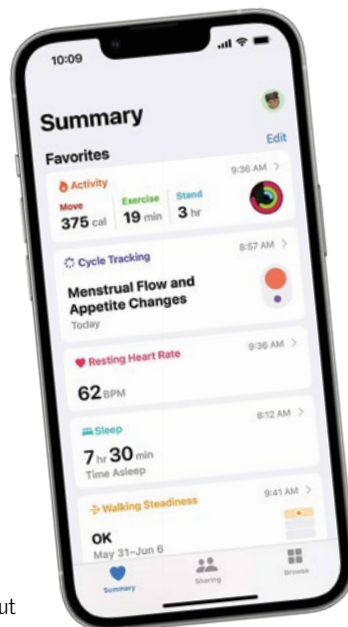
10:09

Summary

Edit

Favorites

Activity 9:36 AM >

Move 375 cal

Exercise 19 min

Stand 3 hr

Cycle Tracking 8:57 AM >

Menstrual Flow and Appetite Changes

Today

Resting Heart Rate 9:36 AM >

62 BPM

Sleep 8:12 AM >

7 hr 30 min

Time Asleep

Walking Steadiness 9:41 AM >

OK

May 31–Jun 6

Summary

Sharing

Browse

ut